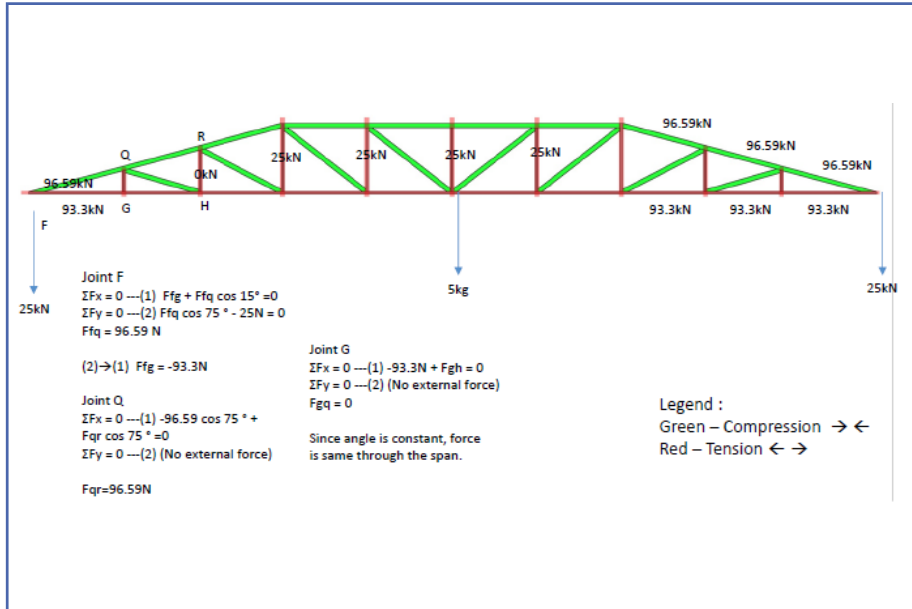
96.59kN
96.59kN
96.59kN
R
Q
25kN
25kN
25kN
25kN
0kN
96.59kN
93.3kN G
H
93.3kN
93.3kN
93.3kN
F

25kN

Joint F
$\Sigma Fx = 0$ ---(1) Ffg + Ffq cos 15° =0
$\Sigma Fy = 0$ ---(2) Ffq cos 75 ° - 25N = 0
Ffq = 96.59 N

(2)→(1) Ffg = -93.3N

Joint Q
$\Sigma Fx = 0$ ---(1) -96.59 cos 75 ° + Fqr cos 75 ° =0
$\Sigma Fy = 0$ ---(2) (No external force)

Fqr=96.59N

5kg

Joint G
$\Sigma Fx = 0$ ---(1) -93.3N + Fgh = 0
$\Sigma Fy = 0$ ---(2) (No external force)
Fgq = 0

Since angle is constant, force is same through the span.

25kN

Legend :
Green – Compression → ←
Red – Tension ← →